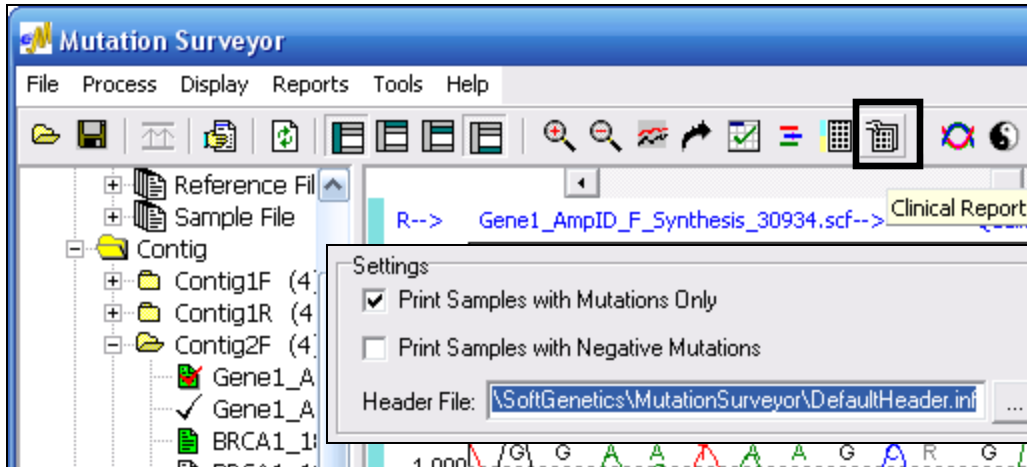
Mutation Surveyor

File Process Display Reports Tools Help

Reference Fil
Sample File
Contig
Contig1F (4
Contig1R (4
Contig2F (4
Gene1_A
Gene1_A
BRCA1_1

R--> Gene1_AmpID_F_Synthesis_30934.scf-->

Clinical Report

Settings

Print Samples with Mutations Only

Print Samples with Negative Mutations

Header File: \SoftGenetics\MutationSurveyor\DefaultHeader.inf ...

G G A A A A G R G